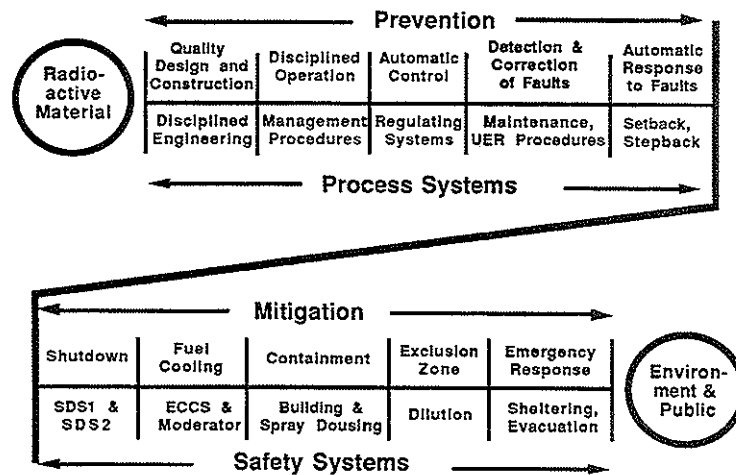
Prevention

Radioactive Material

| Quality Design and Construction | Disciplined Operation | Automatic Control | Detection & Correction of Faults | Automatic Response to Faults |
|---|---|---|---|---|
| Disciplined Engineering | Management Procedures | Regulating Systems | Maintenance, UER Procedures | Setback, Stepback |

Process Systems

Mitigation

| Shutdown | Fuel Cooling | Containment | Exclusion Zone | Emergency Response |
|---|---|---|---|---|
| SDS1 & SDS2 | ECCS & Moderator | Building & Spray Dousing | Dilution | Sheltering, Evacuation |

Environment & Public

Safety Systems